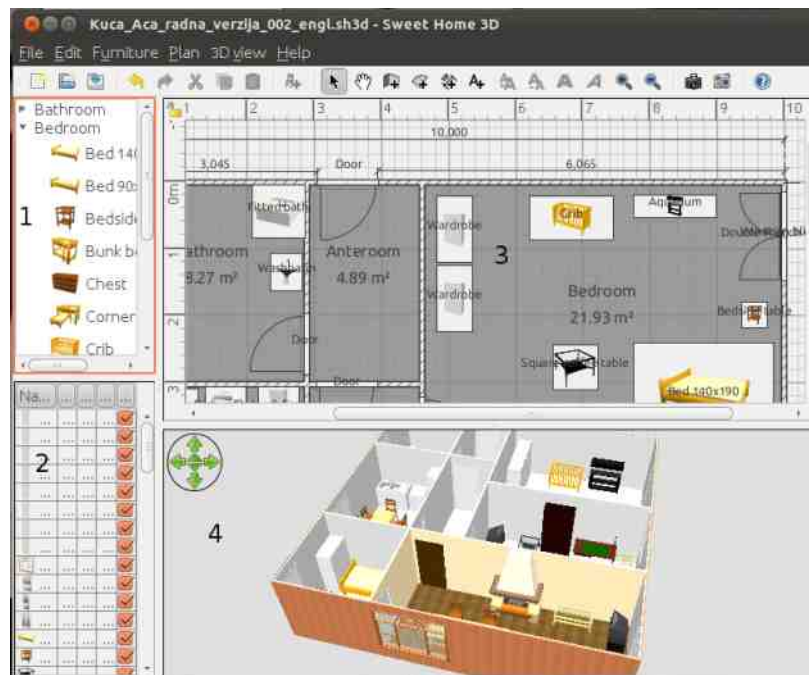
Kuca_Aca_radna_verzija_002_engl.sh3d - Sweet Home 3D

File Edit Furniture Plan 3D view Help

Bathroom
Bedroom
Bed 14(
Bed 90:
Bedside
Bunk b
Chest
Corner
Crib

1

Na...

2

1 2 3 4 5 6 7 8 9 10

10,000

3,045 Door 6,065

0m

Bathroom 8.27 m²

Anteroom 4.89 m²

Filter bath

Washbasin

Wardrobe

Wardrobe

Crib

Aquarium

Double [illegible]

3

Bedroom 21.93 m²

Bedside table

Square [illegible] table

Bed 140x190

Door

Door

4